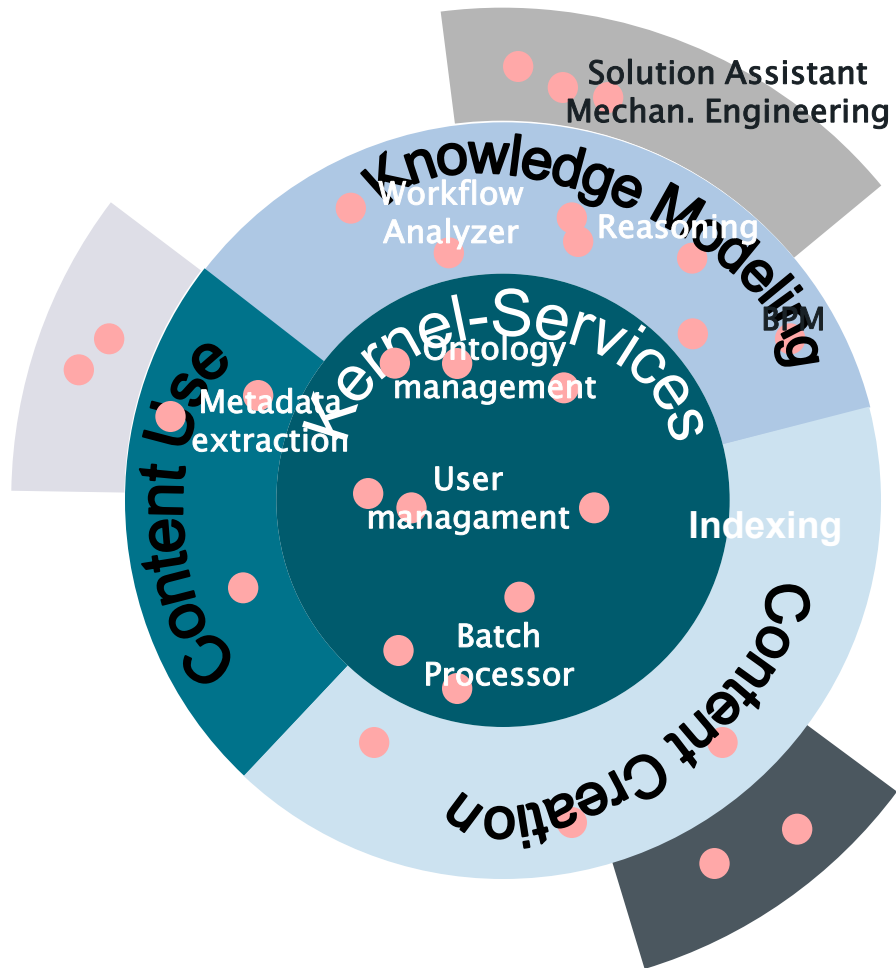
Solution Assistant
Mechan. Engineering

Knowledge Modeling

Workflow Analyzer

Reasoning

BPM

Kernel-Services

Ontology management

Content Use

Metadata extraction

User managament

Indexing

Batch Processor

Content Creation